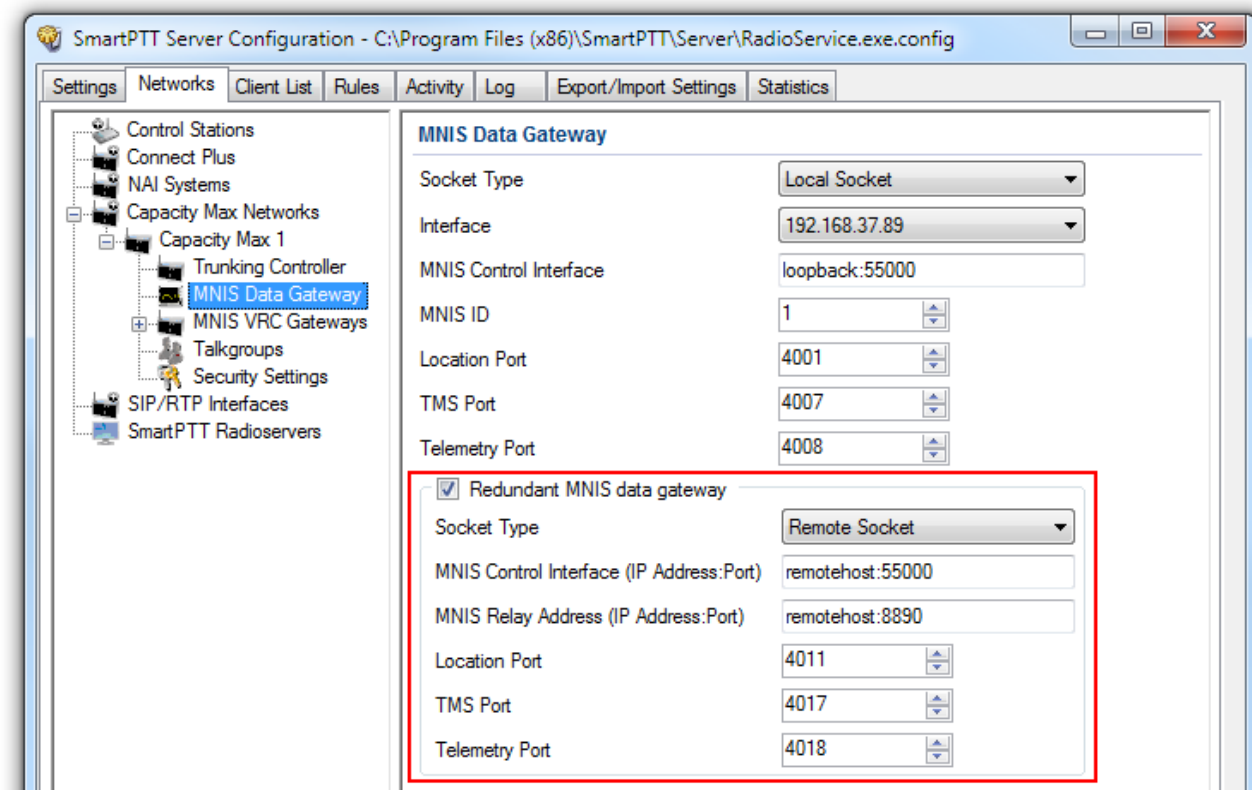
SmartPTT Server Configuration - C:\Program Files (x86)\SmartPTT\Server\RadioService.exe.config

Settings | Networks | Client List | Rules | Activity | Log | Export/Import Settings | Statistics

Control Stations
Connect Plus
NAI Systems
Capacity Max Networks
Capacity Max 1
Trunking Controller
MNIS Data Gateway
MNIS VRC Gateways
Talkgroups
Security Settings
SIP/RTP Interfaces
SmartPTT Radioservers

MNIS Data Gateway

Socket Type | Local Socket
Interface | 192.168.37.89
MNIS Control Interface | loopback:55000
MNIS ID | 1
Location Port | 4001
TMS Port | 4007
Telemetry Port | 4008

Redundant MNIS data gateway
Socket Type | Remote Socket
MNIS Control Interface (IP Address:Port) | remotehost:55000
MNIS Relay Address (IP Address:Port) | remotehost:8890
Location Port | 4011
TMS Port | 4017
Telemetry Port | 4018